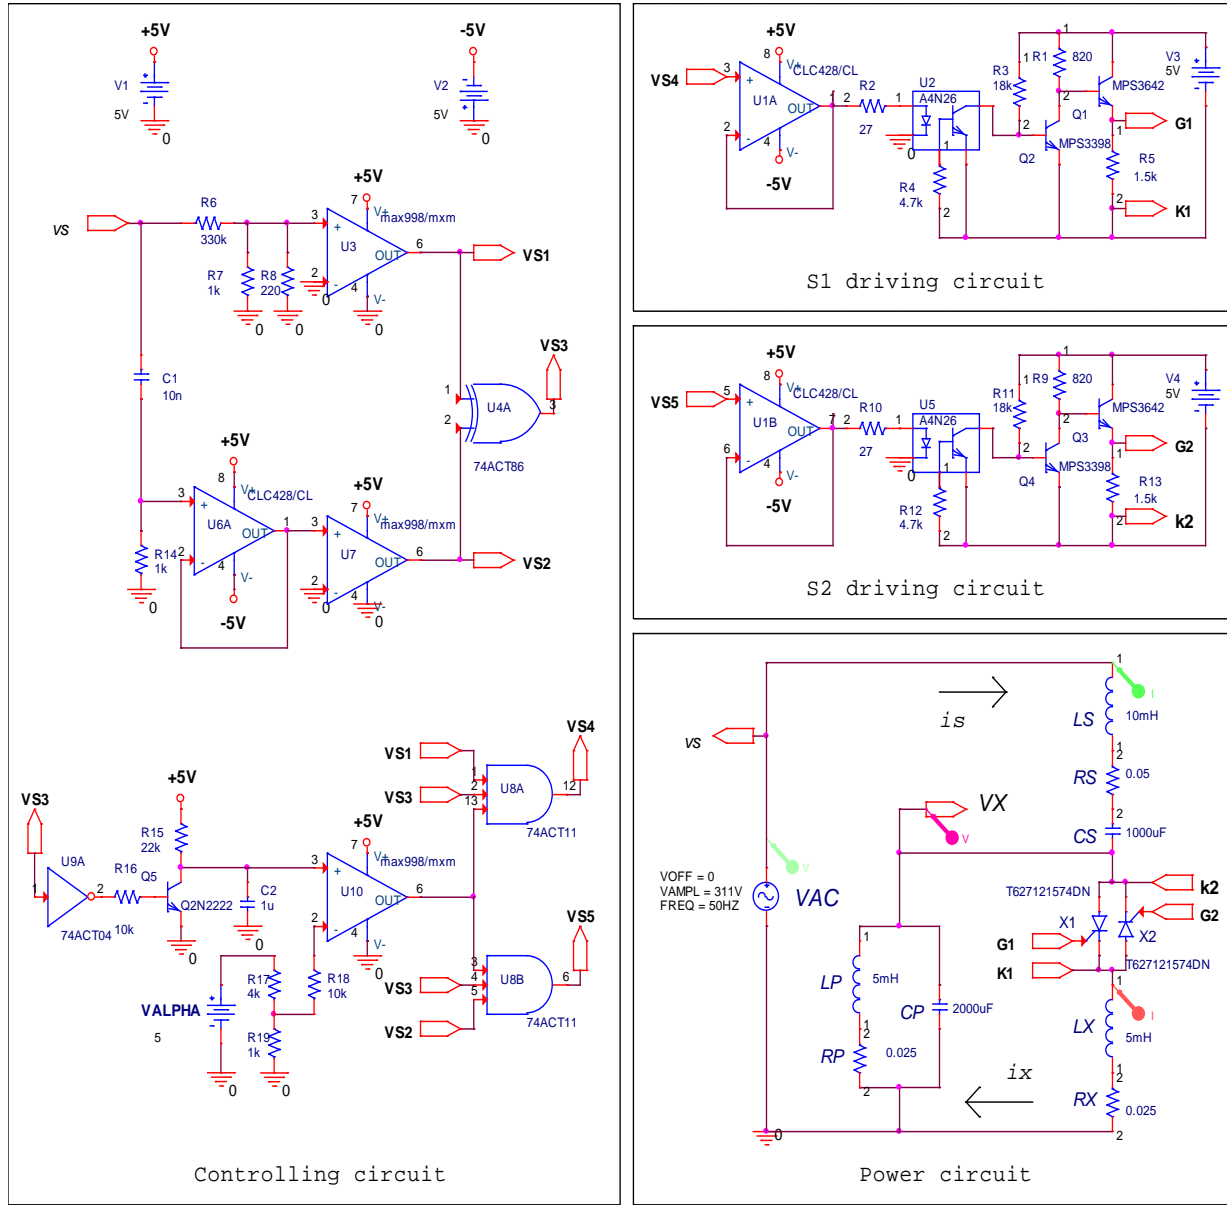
+5V
V1
5V
0

-5V
V2
5V
0

+5V
VS
R6
330k
R7
1k
0
R8
220
0
3
2
0
U3
7
V+
max998/mxm
+
-
OUT
6
4
V-
0
VS1

C1
10n

VS3
1
2
U4A
3
74ACT86

+5V
8
V+
CLC428/CL
3
+
U6A
OUT
1
R14
1k
2
-
4
V-
0
-5V

+5V
7
V+
max998/mxm
3
+
U7
OUT
6
2
-
4
V-
0
0
VS2

VS4
VS1
1
2
VS3
13
U8A
12
74ACT11

VS3
+5V
R15
22k
U9A
1
2
R16
Q5
74ACT04
10k
Q2N2222
0
C2
1u
0
+5V
7
V+
max998/mxm
3
+
U10
OUT
6
2
-
4
V-
0
R17
4k
R18
10k
VALPHA
5
R19
1k
0
0

VS5
3
4
VS3
5
U8B
6
74ACT11
VS2

Controlling circuit

+5V
VS4
3
8
V+
CLC428/CL
+
U1A
OUT
1
2
R2
27
1
U2
A4N26
0
R3
18k
1
R1
1
820
V3
5V
MPS3642
2
Q1
2
Q2
MPS3398
1
G1
2
-
4
V-
-5V
R4
4.7k
2
R5
1.5k
2
K1

S1 driving circuit

+5V
VS5
5
8
V+
CLC428/CL
+
U1B
OUT
7
2
R10
27
1
U5
A4N26
0
R11
18k
1
R9
1
820
V4
5V
MPS3642
2
Q3
2
Q4
MPS3398
1
G2
6
-
4
V-
-5V
R12
4.7k
2
R13
1.5k
2
k2

S2 driving circuit

1
is
LS
10mH
1
2
VS
RS
0.05
2
VX
V
CS
1000uF
V
k2
VOFF = 0
VAMPL = 311V
FREQ = 50HZ
VAC
T627121574DN
G2
X1
X2
G1
K1
T627121574DN
1
1
LP
5mH
CP
2000uF
LX
5mH
1
2
RP
0.025
ix
1
2
2
RX
0.025
0
2

Power circuit